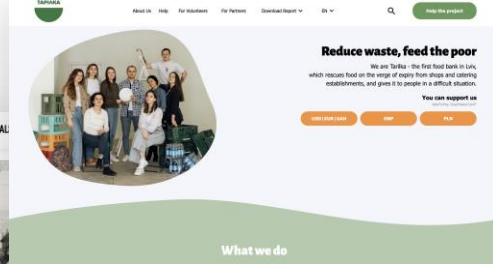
TAPIAKA

About Us Help For Volunteers For Partners Download Report EN

Help the project

Reduce waste, feed the poor

We are Tarilka - the first food bank in Lviv, which rescues food on the verge of expiry from shops and catering establishments, and gives it to people in a difficult situation.

You can support us

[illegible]

USD | EUR | CASH GBP PLN

What we do